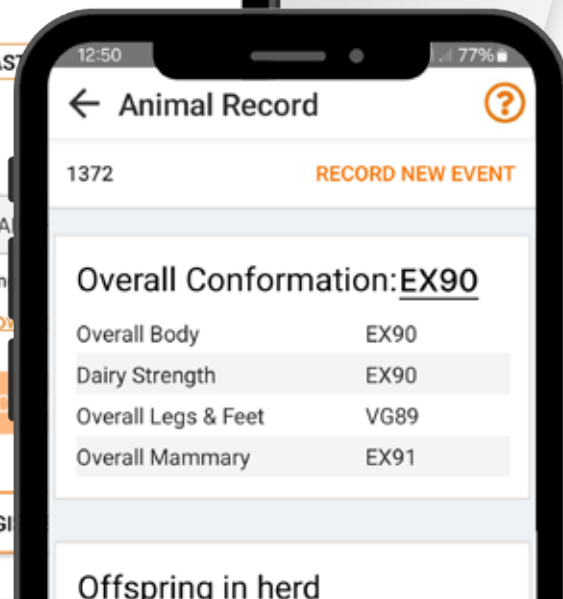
12:50

77%

← Animal Record

?

1372

RECORD NEW EVENT

Overall Conformation: EX90

| | |
|---|---|
| Overall Body | EX90 |
| Dairy Strength | EX90 |
| Overall Legs & Feet | VG89 |
| Overall Mammary | EX91 |

Offspring in herd